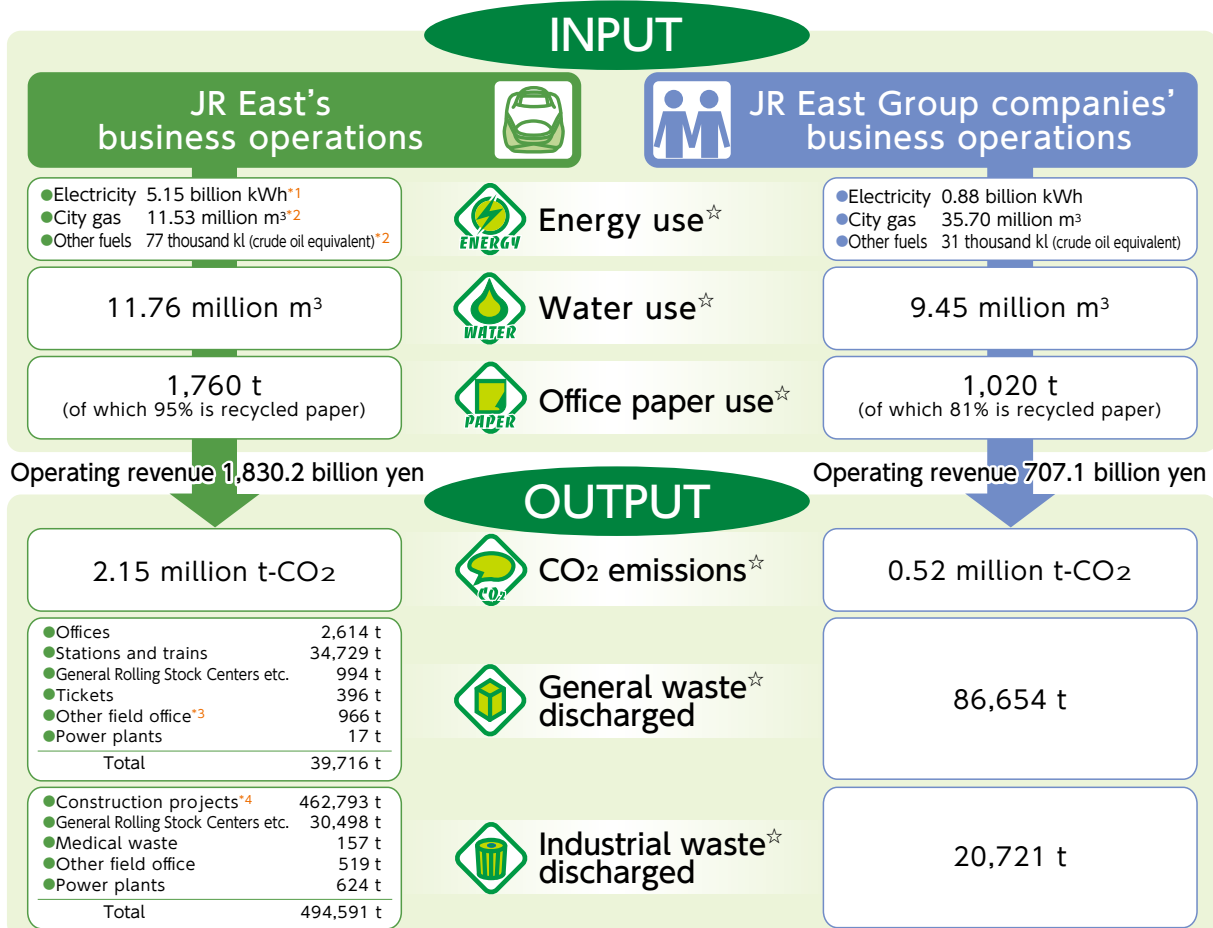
INPUT

JR East's business operations

JR East Group companies' business operations

●Electricity 5.15 billion kWh*1
●City gas 11.53 million m³*2
●Other fuels 77 thousand kl (crude oil equivalent)*2

ENERGY
Energy use☆

●Electricity 0.88 billion kWh
●City gas 35.70 million m³
●Other fuels 31 thousand kl (crude oil equivalent)

11.76 million m³

WATER
Water use☆

9.45 million m³

1,760 t
(of which 95% is recycled paper)

PAPER
Office paper use☆

1,020 t
(of which 81% is recycled paper)

Operating revenue 1,830.2 billion yen

Operating revenue 707.1 billion yen

OUTPUT

2.15 million t-$CO_2$

$CO_2$
$CO_2$ emissions☆

0.52 million t-$CO_2$

| | |
|---|---|
| ●Offices | 2,614 t |
| ●Stations and trains | 34,729 t |
| ●General Rolling Stock Centers etc. | 994 t |
| ●Tickets | 396 t |
| ●Other field office*3 | 966 t |
| ●Power plants | 17 t |
| Total | 39,716 t |

General waste☆ discharged

86,654 t

| | |
|---|---|
| ●Construction projects*4 | 462,793 t |
| ●General Rolling Stock Centers etc. | 30,498 t |
| ●Medical waste | 157 t |
| ●Other field office | 519 t |
| ●Power plants | 624 t |
| Total | 494,591 t |

Industrial waste☆ discharged

20,721 t